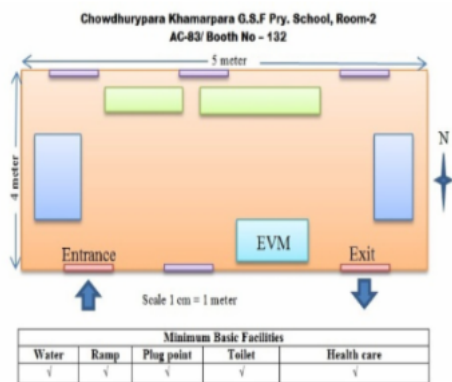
Chowdhurypara Khamarpara G.S.F Pry. School, Room-2
AC-83/ Booth No – 132

5 meter

4 meter

N

EVM

Entrance

Exit

Scale 1 cm = 1 meter

| Minimum Basic Facilities | | | | |
|---|---|---|---|---|
| Water | Ramp | Plug point | Toilet | Health care |
| √ | √ | √ | √ | √ |